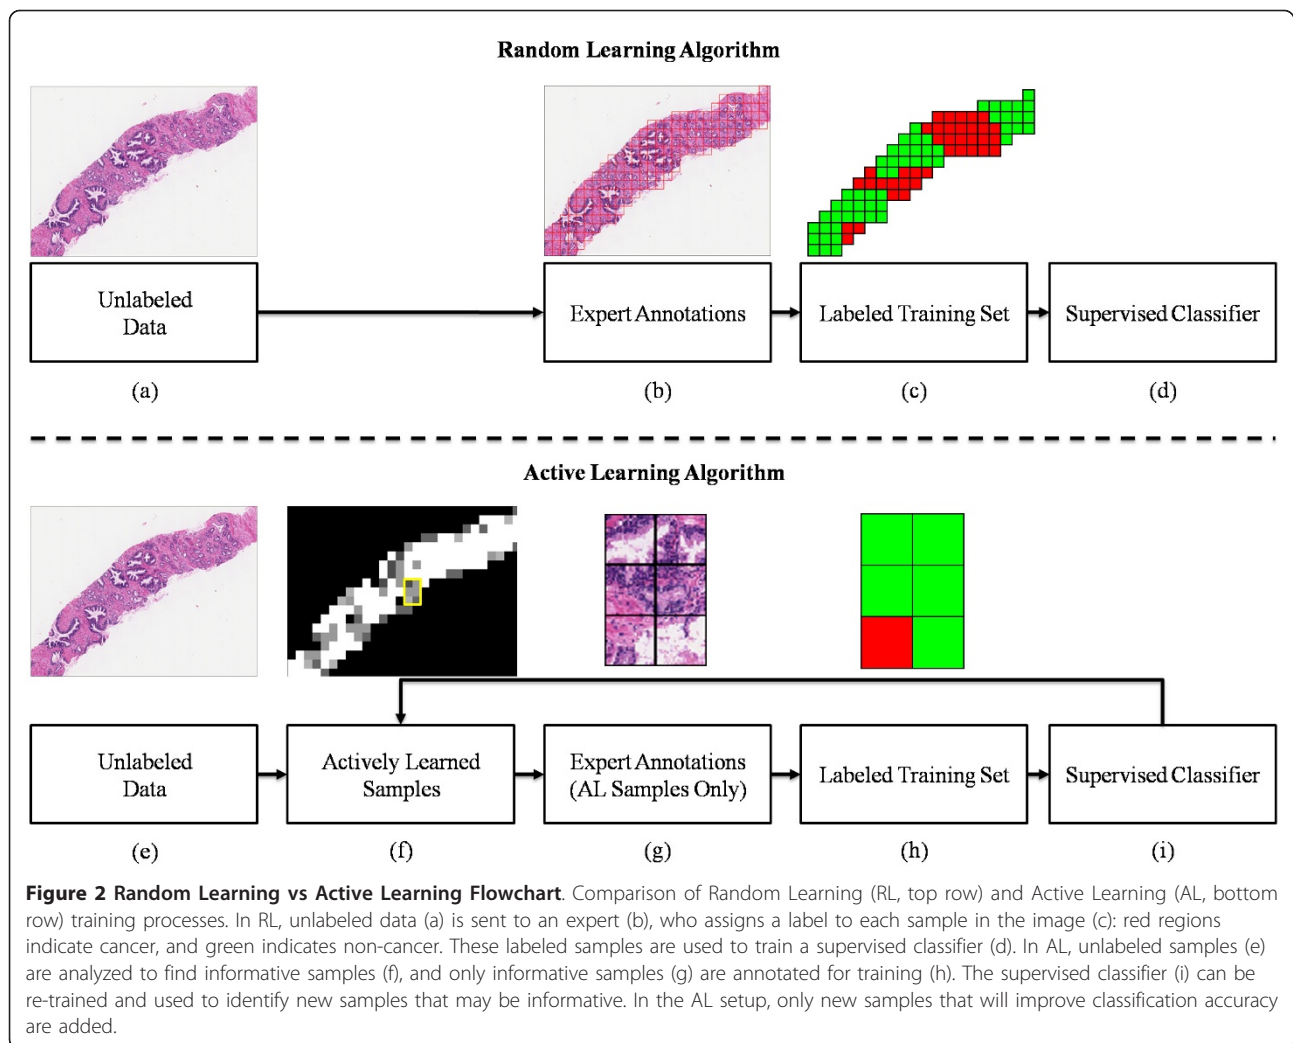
Random Learning Algorithm

Unlabeled Data

Expert Annotations

Labeled Training Set

Supervised Classifier

(a)

(b)

(c)

(d)

Active Learning Algorithm

Unlabeled Data

Actively Learned Samples

Expert Annotations (AL Samples Only)

Labeled Training Set

Supervised Classifier

(e)

(f)

(g)

(h)

(i)

**Figure 2 Random Learning vs Active Learning Flowchart**. Comparison of Random Learning (RL, top row) and Active Learning (AL, bottom row) training processes. In RL, unlabeled data (a) is sent to an expert (b), who assigns a label to each sample in the image (c): red regions indicate cancer, and green indicates non-cancer. These labeled samples are used to train a supervised classifier (d). In AL, unlabeled samples (e) are analyzed to find informative samples (f), and only informative samples (g) are annotated for training (h). The supervised classifier (i) can be re-trained and used to identify new samples that may be informative. In the AL setup, only new samples that will improve classification accuracy are added.